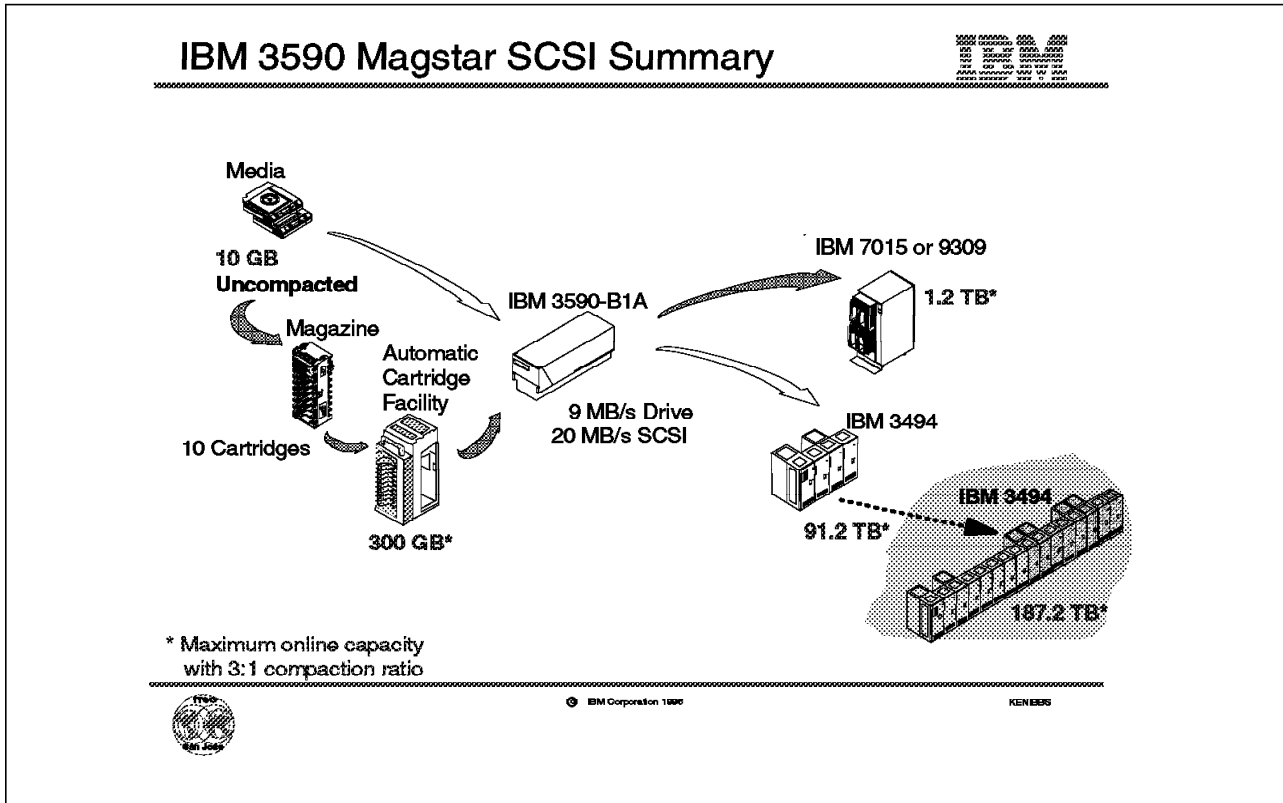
IBM 3590 Magstar SCSI Summary

IBM

Media

10 GB
Uncompacted

Magazine

10 Cartridges

Automatic Cartridge Facility

300 GB*

IBM 3590-B1A

9 MB/s Drive
20 MB/s SCSI

IBM 7015 or 9309

1.2 TB*

IBM 3494

91.2 TB*

IBM 3494

187.2 TB*

* Maximum online capacity with 3:1 compaction ratio

ITSO San Jose

© IBM Corporation 1996

KENBB5